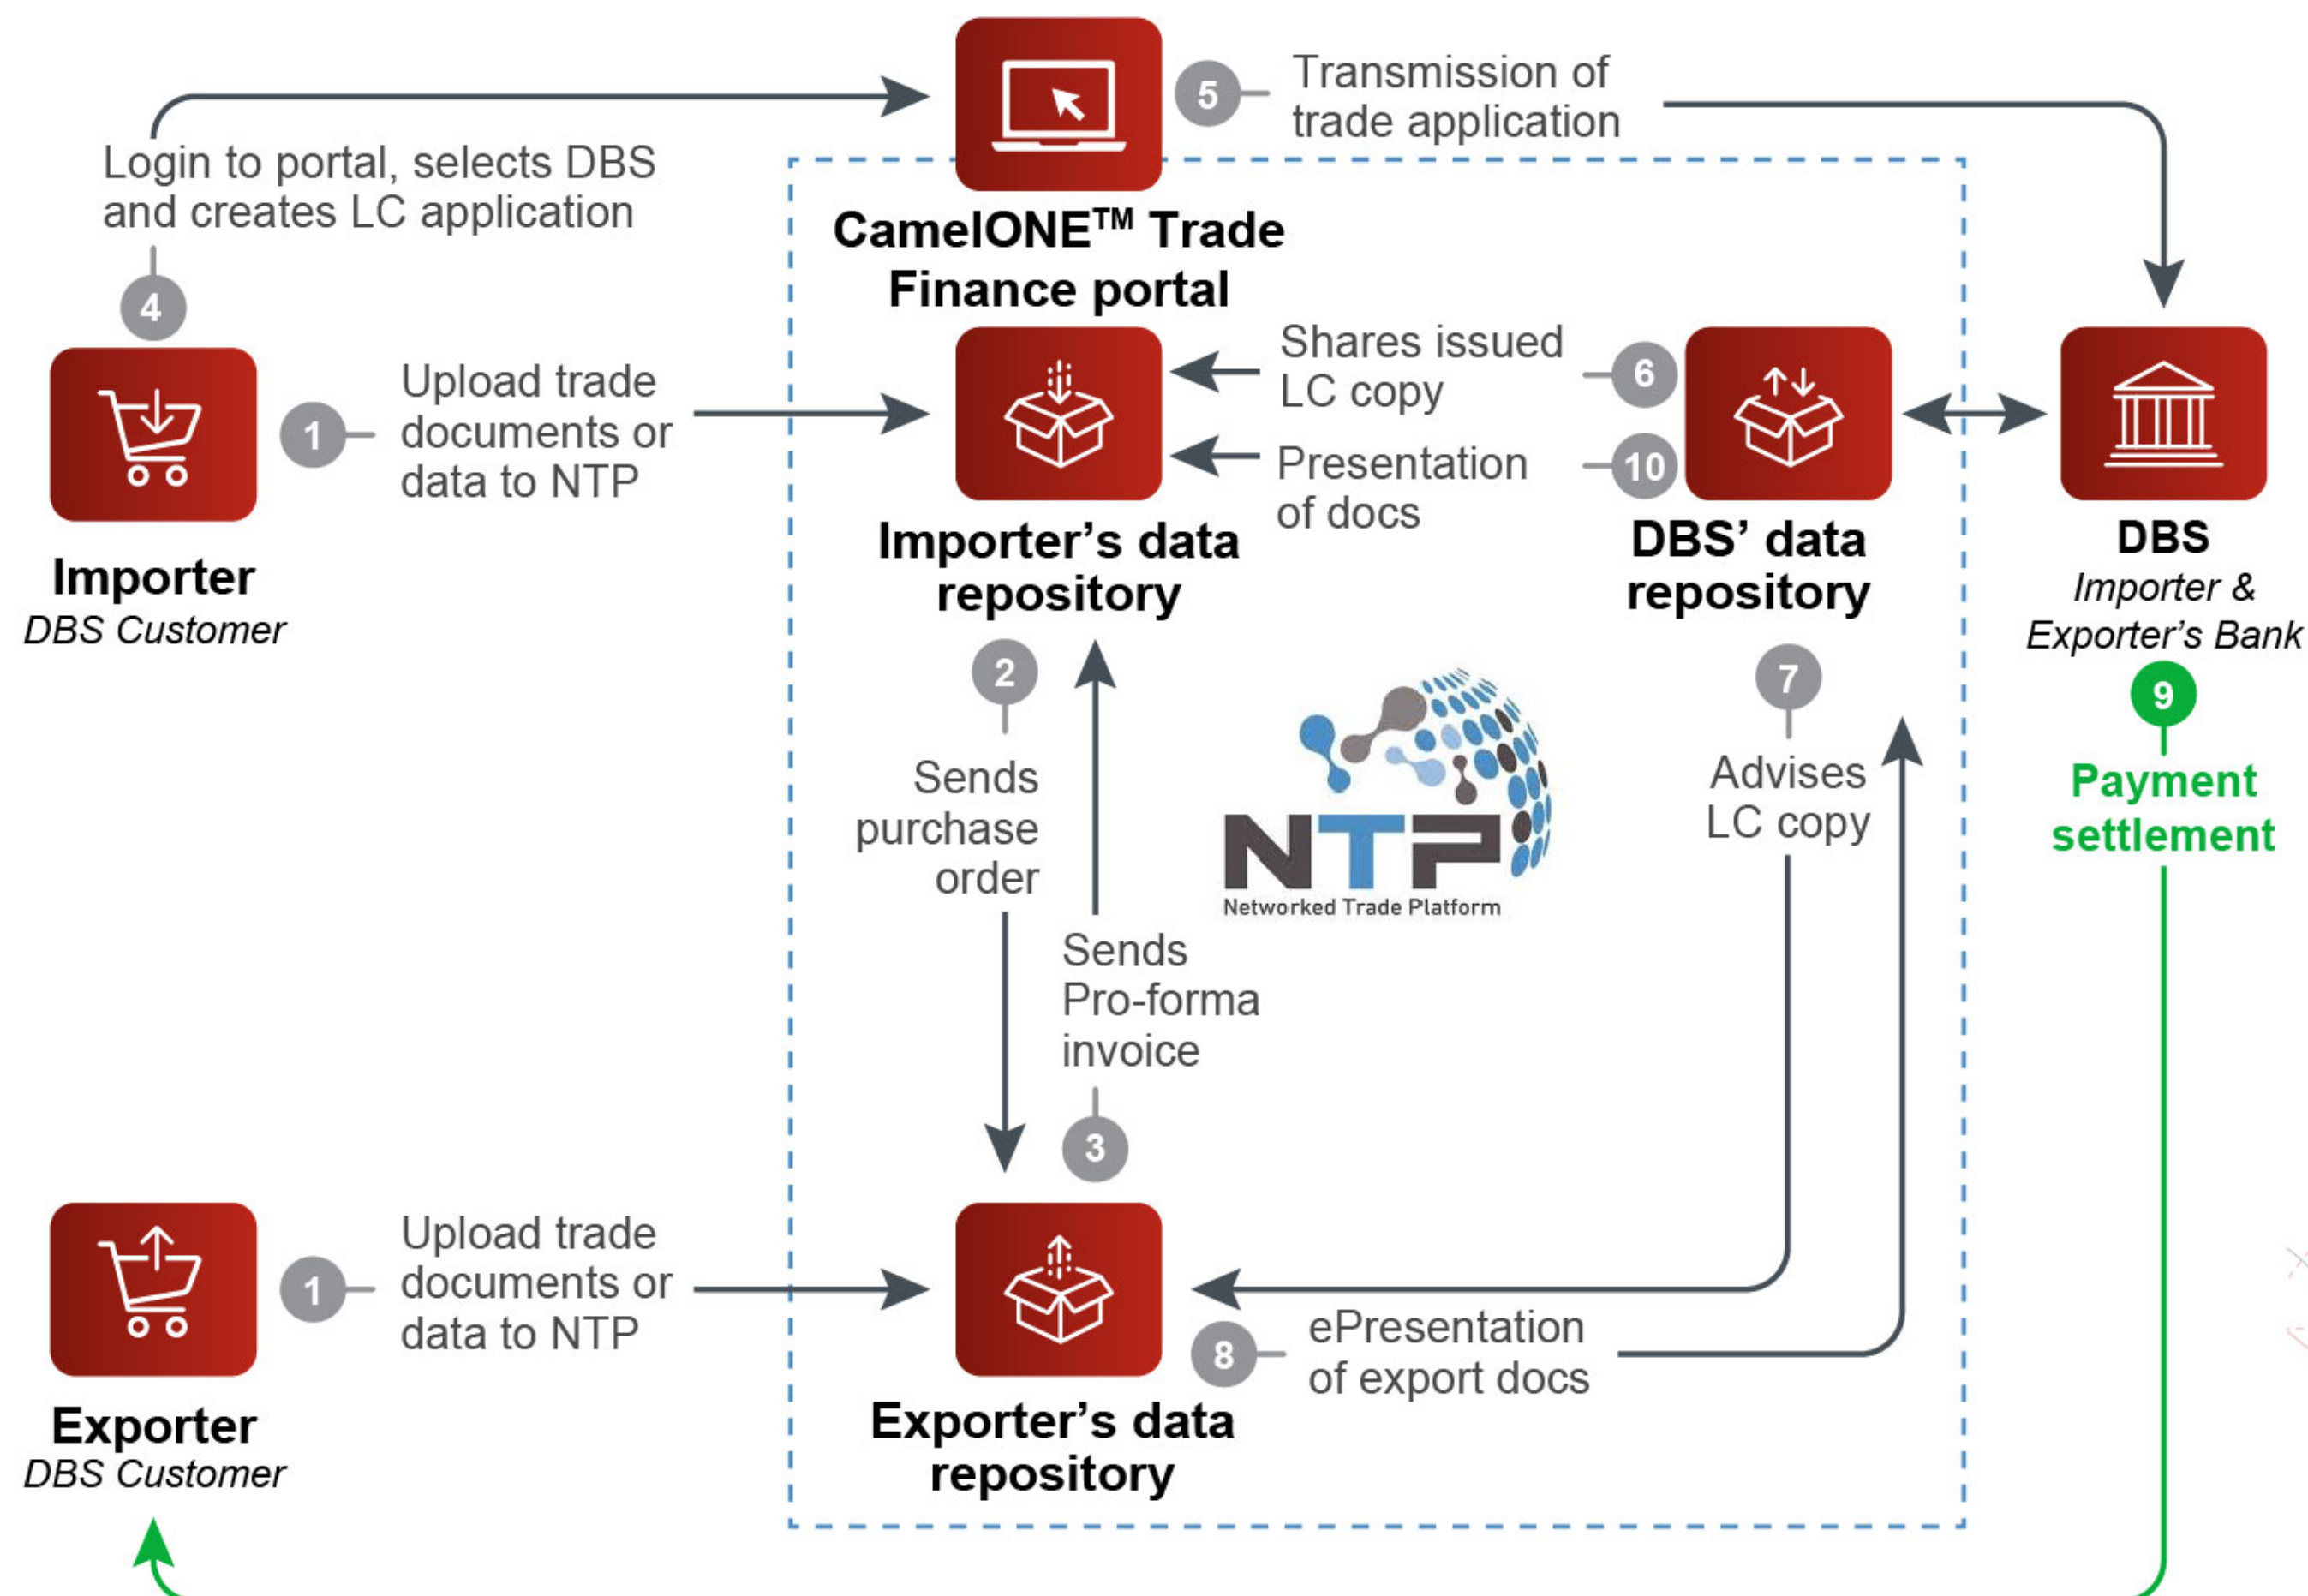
Login to portal, selects DBS and creates LC application

4

5 Transmission of trade application

CamelONE™ Trade Finance portal

Importer
DBS Customer

1 Upload trade documents or data to NTP

Importer's data repository

Shares issued LC copy 6

Presentation of docs 10

DBS' data repository

DBS
Importer & Exporter's Bank

2 Sends purchase order

Sends Pro-forma invoice 3

NTP
Networked Trade Platform

7 Advises LC copy

9 Payment settlement

Exporter
DBS Customer

1 Upload trade documents or data to NTP

Exporter's data repository

8 ePresentation of export docs